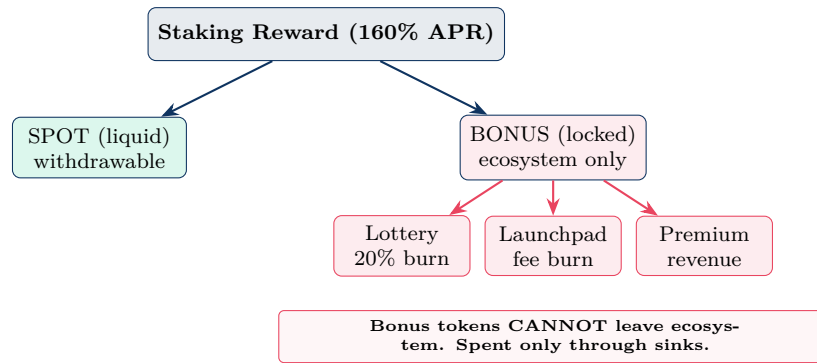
Staking Reward (160% APR)

SPOT (liquid) withdrawable

BONUS (locked) ecosystem only

Lottery 20% burn

Launchpad fee burn

Premium revenue

Bonus tokens CANNOT leave ecosystem. Spent only through sinks.